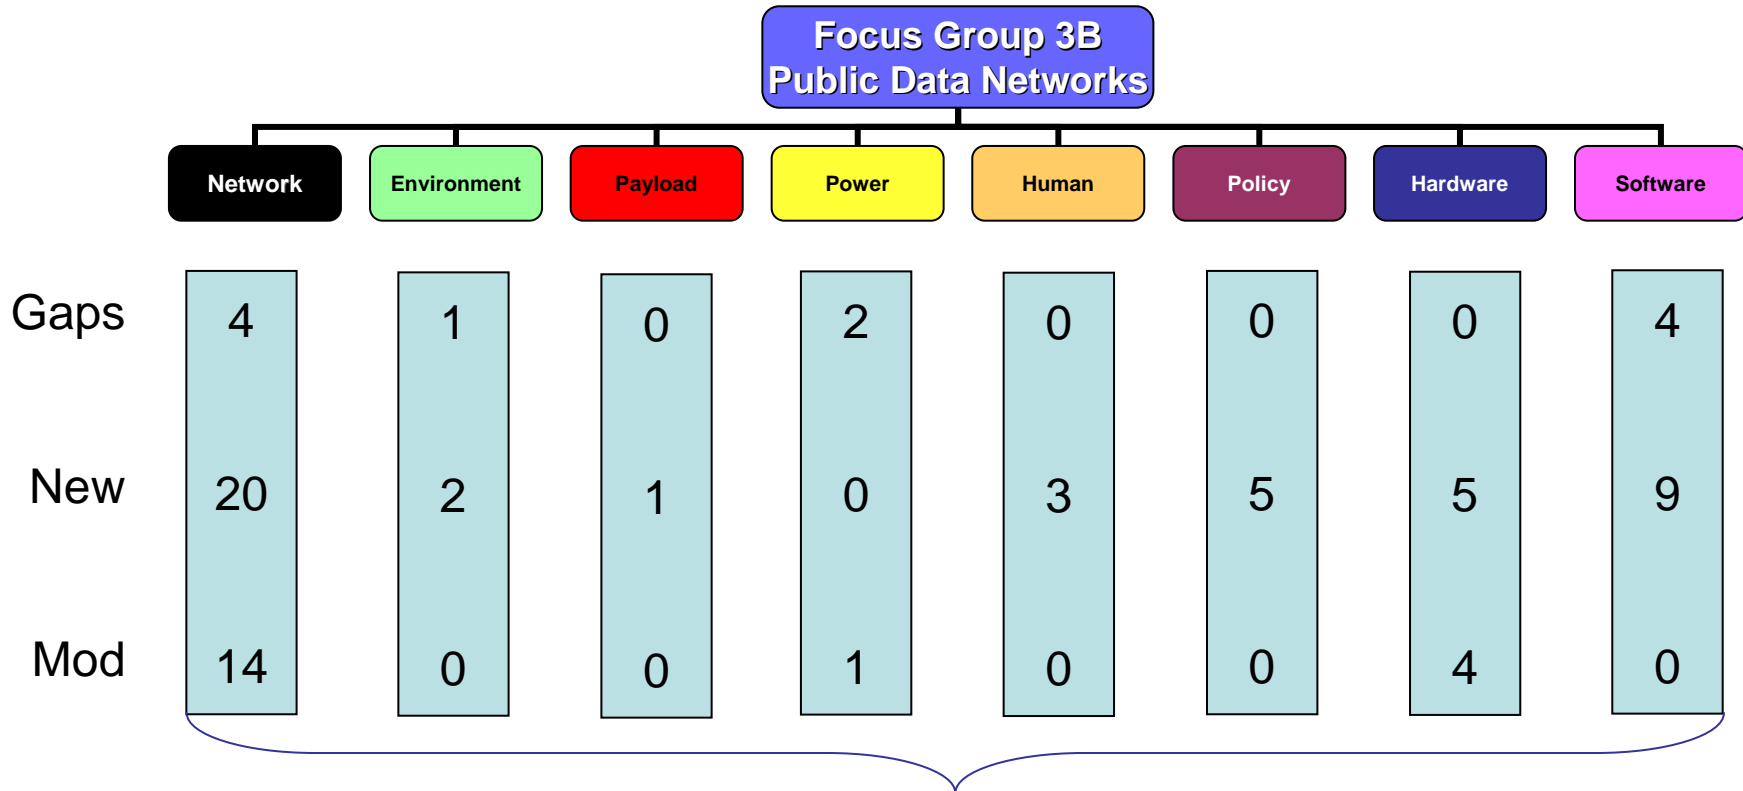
Focus Group 3B
Public Data Networks

|  | Network | Environment | Payload | Power | Human | Policy | Hardware | Software |
|---|---|---|---|---|---|---|---|---|
| Gaps | 4 | 1 | 0 | 2 | 0 | 0 | 0 | 4 |
| New | 20 | 2 | 1 | 0 | 3 | 5 | 5 | 9 |
| Mod | 14 | 0 | 0 | 1 | 0 | 0 | 4 | 0 |